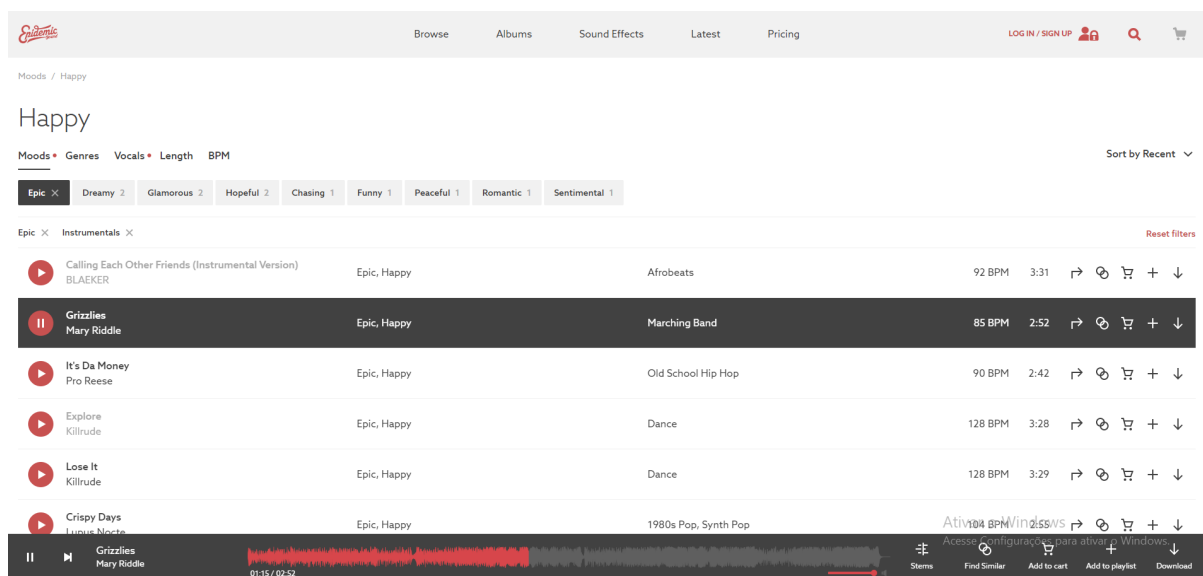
Epidemic

Browse Albums Sound Effects Latest Pricing

LOG IN / SIGN UP

Moods / Happy

Happy

Moods • Genres Vocals • Length BPM

Sort by Recent

Epic × Dreamy 2 Glamorous 2 Hopeful 2 Chasing 1 Funny 1 Peaceful 1 Romantic 1 Sentimental 1

Epic × Instrumentals ×

Reset filters

| | | | | |
|---|---|---|---|---|
| Calling Each Other Friends (Instrumental Version) BLAEKER | Epic, Happy | Afrobeats | 92 BPM | 3:31 |
| Grizzlies Mary Riddle | Epic, Happy | Marching Band | 85 BPM | 2:52 |
| It's Da Money Pro Reese | Epic, Happy | Old School Hip Hop | 90 BPM | 2:42 |
| Explore Killrude | Epic, Happy | Dance | 128 BPM | 3:28 |
| Lose It Killrude | Epic, Happy | Dance | 128 BPM | 3:29 |
| Crispy Days Lupus Nocte | Epic, Happy | 1980s Pop, Synth Pop | 104 BPM | 2:55 |

Ativar o Windows
Acesse Configurações para ativar o Windows.

Grizzlies
Mary Riddle
01:15 / 02:52

Stems Find Similar Add to cart Add to playlist Download